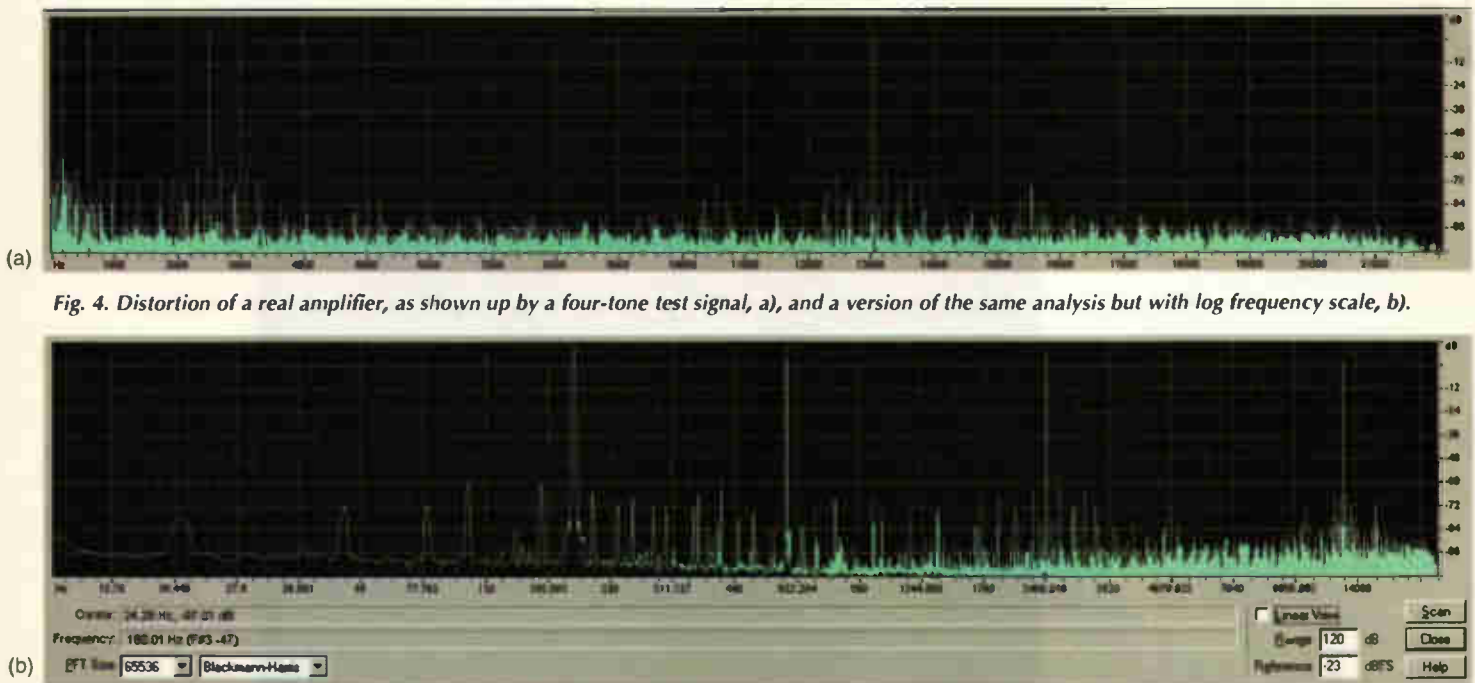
dB
-12
-24
-36
-48
-60
-72
-84
-96

(a)

Fig. 4. Distortion of a real amplifier, as shown up by a four-tone test signal, a), and a version of the same analysis but with log frequency scale, b).

dB
-12
-24
-36
-48
-60
-72
-84
-96

Centre: 24.28 Hz, -87.01 dB
Frequency: 180.01 Hz (F#3 -47)
FFT Size 65536 Blackmann-Harris
Linear View
Range 120 dB
Reference -23 dBFS
Scan
Close
Help

(b)